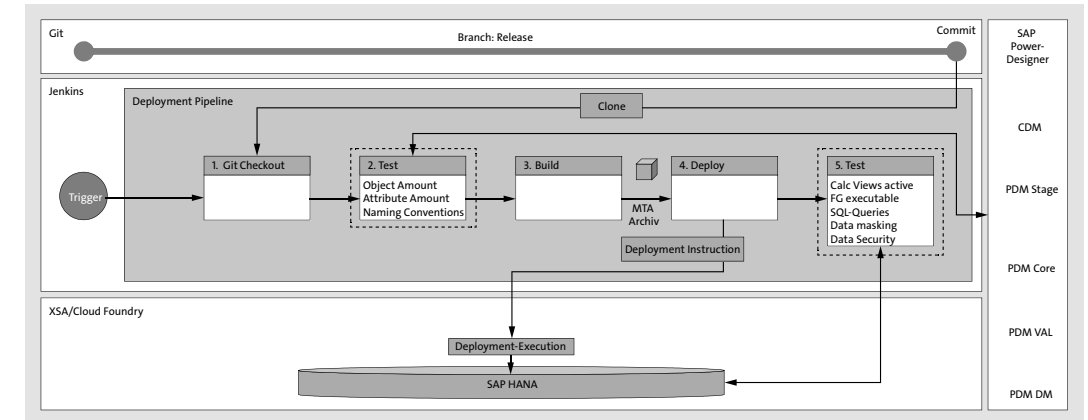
Git

Branch: Release

Commit

SAP Power-Designer

Jenkins

Deployment Pipeline

Clone

CDM

Trigger

1. Git Checkout

2. Test
Object Amount
Attribute Amount
Naming Conventions

3. Build

MTA Archiv

4. Deploy

5. Test
Calc Views active
FG executable
SQL-Queries
Data masking
Data Security

PDM Stage

Deployment Instruction

PDM Core

XSA/Cloud Foundry

PDM VAL

Deployment-Execution

SAP HANA

PDM DM